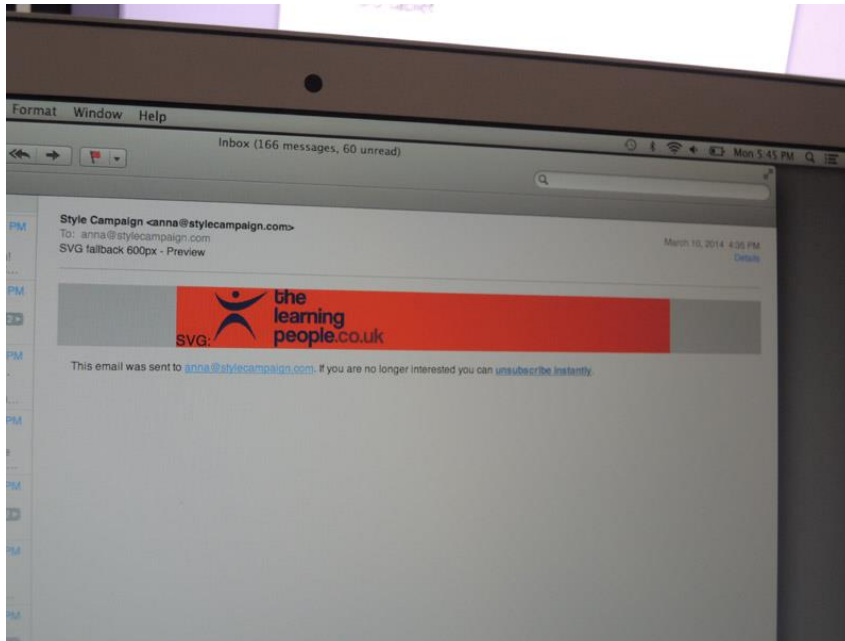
Format Window Help

Inbox (166 messages, 60 unread)

Mon 5:45 PM

PM

PM

PM

PM

PM

PM

PM

Style Campaign <anna@stylecampaign.com>
To: anna@stylecampaign.com
SVG fallback 600px - Preview

March 10, 2014 4:36 PM
Details

SVG:

the learning people.co.uk

This email was sent to anna@stylecampaign.com. If you are no longer interested you can unsubscribe instantly.